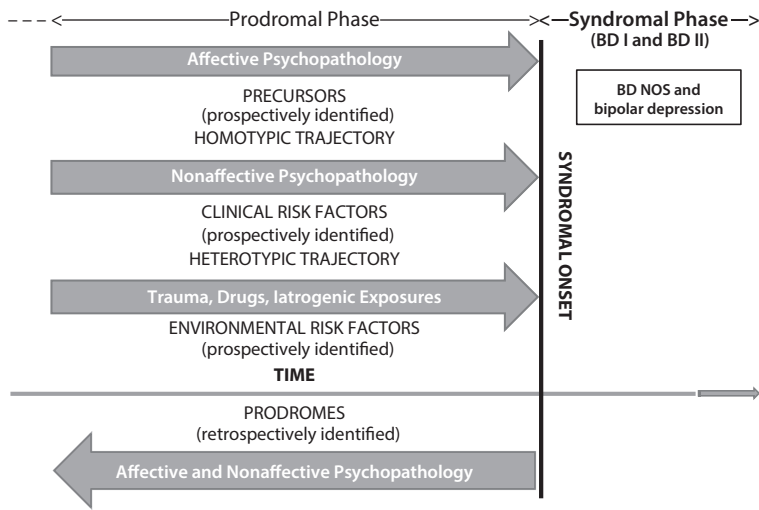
Prodromal Phase

Syndromal Phase
(BD I and BD II)

Affective Psychopathology

BD NOS and bipolar depression

PRECURSORS
(prospectively identified)
HOMOTYPIC TRAJECTORY

Nonaffective Psychopathology

SYNDROMAL ONSET

CLINICAL RISK FACTORS
(prospectively identified)
HETEROTYPIC TRAJECTORY

Trauma, Drugs, Iatrogenic Exposures

ENVIRONMENTAL RISK FACTORS
(prospectively identified)

TIME

PRODROMES
(retrospectively identified)

Affective and Nonaffective Psychopathology